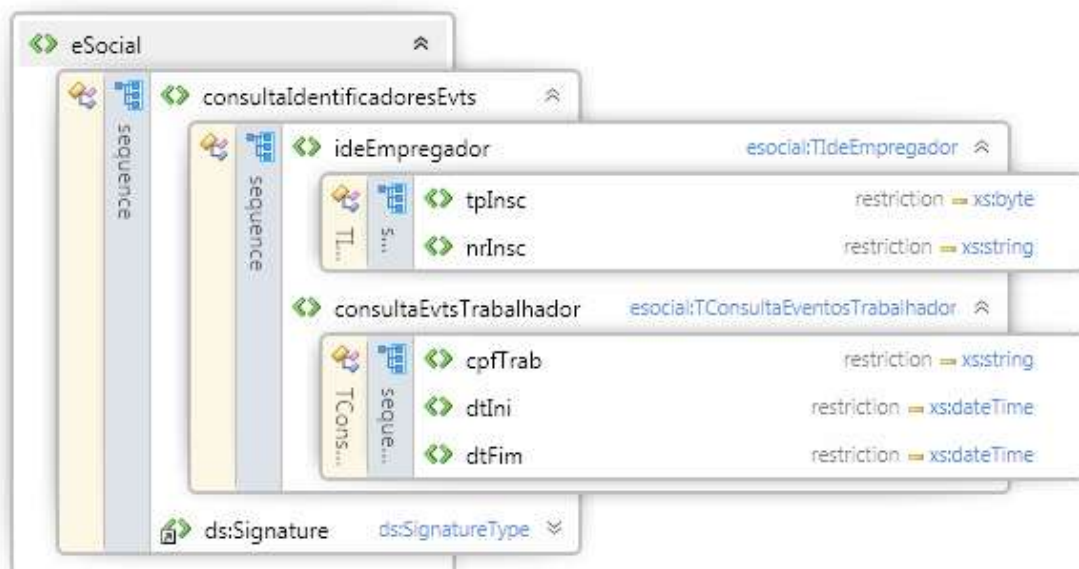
eSocial

sequence

consultaIdentificadoresEvts

sequence

ideEmpregador esocial:TIdeEmpregador

TI... s...

tpInsc restriction xs:byte

nrInsc restriction xs:string

consultaEvtsTrabalhador esocial:TConsultaEventosTrabalhador

TCons... seque...

cpfTrab restriction xs:string

dtIni restriction xs:dateTime

dtFim restriction xs:dateTime

ds:Signature ds:SignatureType